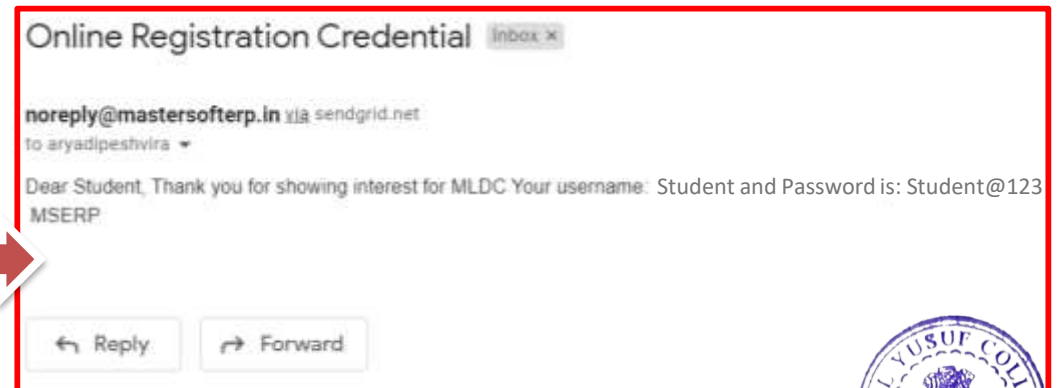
Online Registration Credential Inbox ×

noreply@mastersofterp.in via sendgrid.net
to aryadipeshvira ▾

Dear Student, Thank you for showing interest for MLDC Your username: Student and Password is: Student@123
MSERP

Reply Forward

YUSUF CO